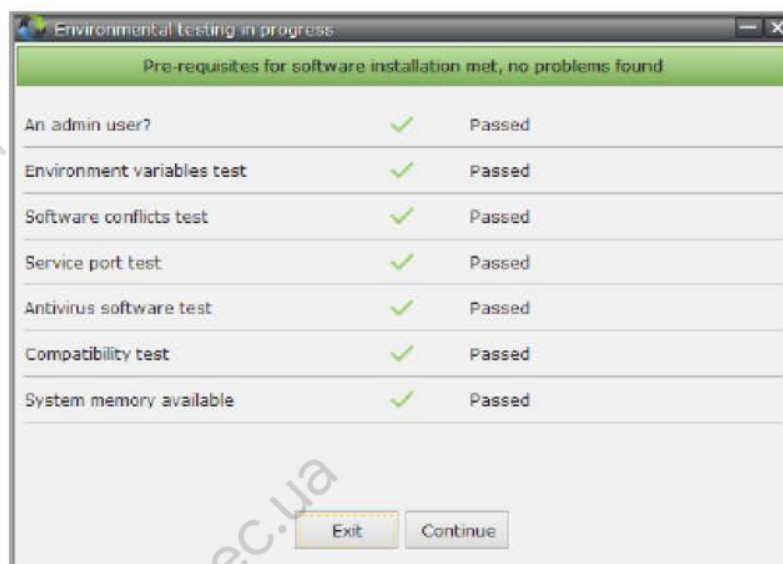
Environmental testing in progress

Pre-requisites for software installation met, no problems found

| | |
|---|---|
| An admin user? | Passed |
| Environment variables test | Passed |
| Software conflicts test | Passed |
| Service port test | Passed |
| Antivirus software test | Passed |
| Compatibility test | Passed |
| System memory available | Passed |

ec.ua

Exit Continue